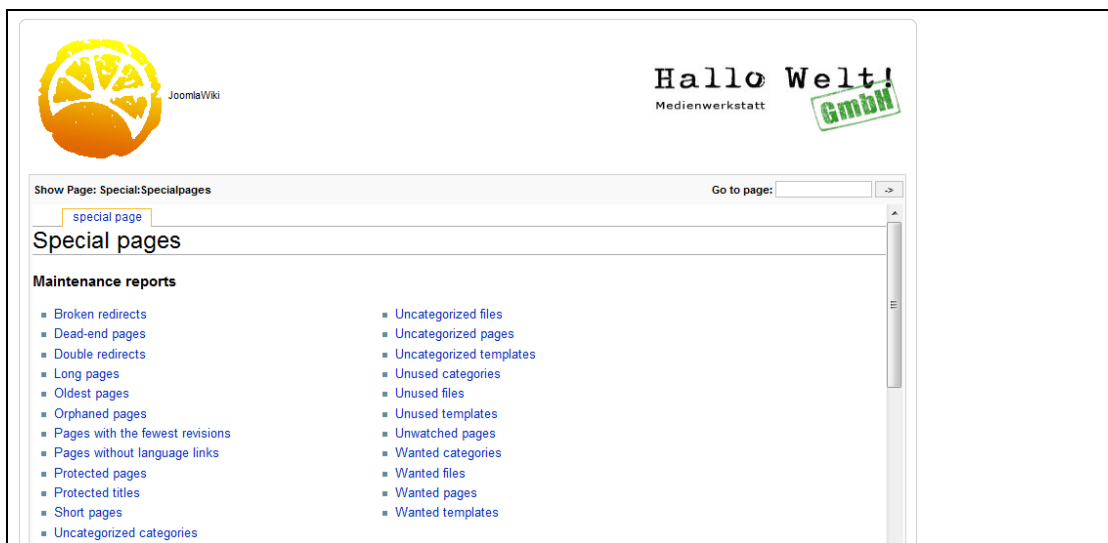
JoomlaWiki

Hallo Welt!
Medienwerkstatt
GmbH

Show Page: Special:Specialpages

Go to page: ->

special page

Special pages

Maintenance reports

- Broken redirects
- Dead-end pages
- Double redirects
- Long pages
- Oldest pages
- Orphaned pages
- Pages with the fewest revisions
- Pages without language links
- Protected pages
- Protected titles
- Short pages
- Uncategorized categories

- Uncategorized files
- Uncategorized pages
- Uncategorized templates
- Unused categories
- Unused files
- Unused templates
- Unwatched pages
- Wanted categories
- Wanted files
- Wanted pages
- Wanted templates